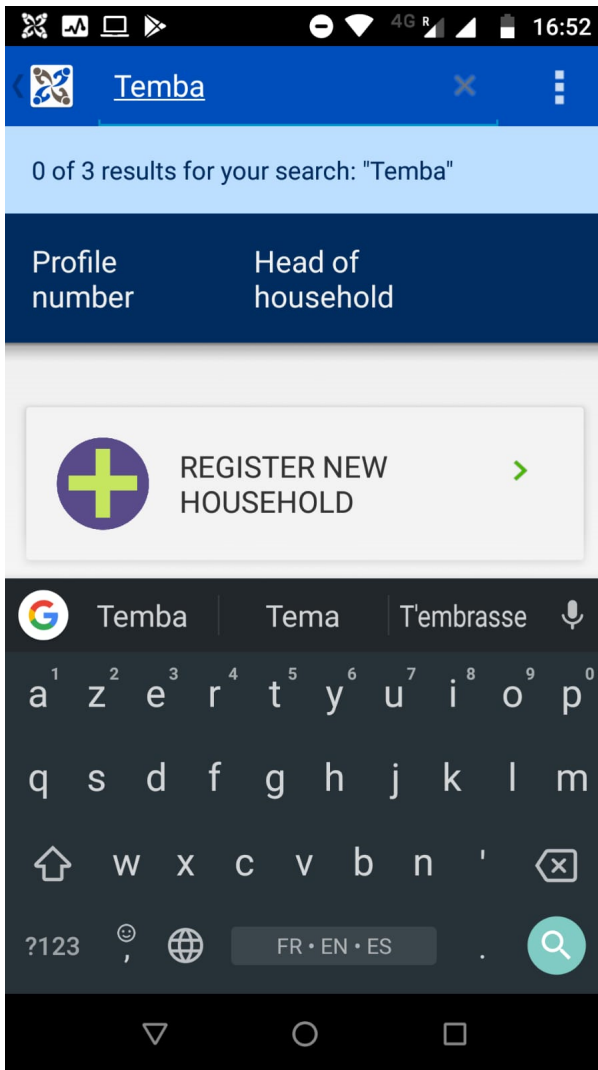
4G R 16:52

Temba

0 of 3 results for your search: "Temba"

Profile number

Head of household

REGISTER NEW HOUSEHOLD

Temba
Tema
T'embrasse

a 1 z 2 e 3 r 4 t 5 y 6 u 7 i 8 o 9 p 0
q s d f g h j k l m
w x c v b n '
?123 , FR • EN • ES .